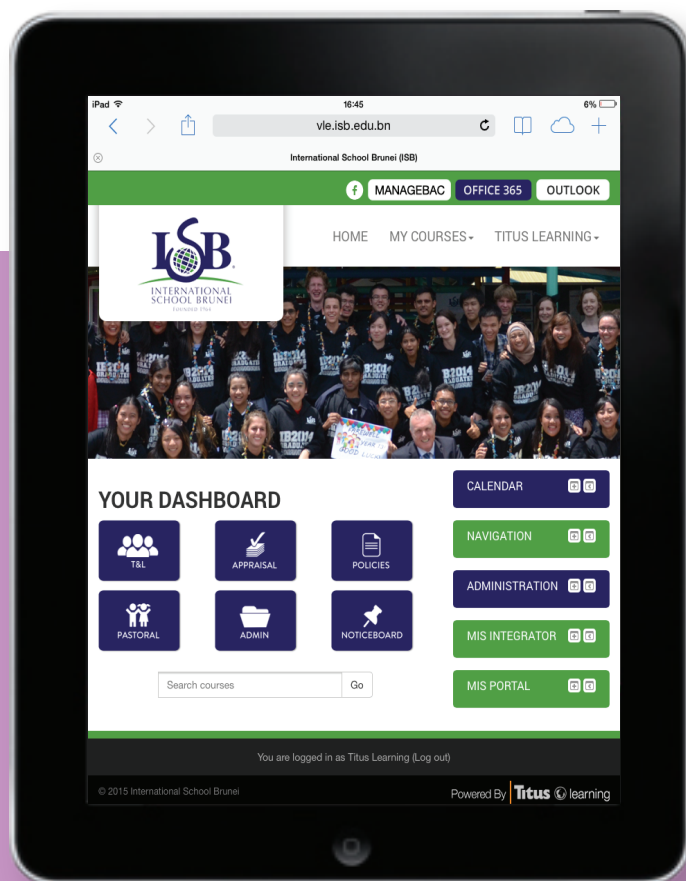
iPad
16:45
6%
vle.isb.edu.bn
International School Brunei (ISB)

MANAGEBAC
OFFICE 365
OUTLOOK

ISB
INTERNATIONAL SCHOOL BRUNEI
FOUNDED 1964

HOME
MY COURSES
TITUS LEARNING

IB2014 GRADUATES

YOUR DASHBOARD

T&L
APPRAISAL
POLICIES
PASTORAL
ADMIN
NOTICEBOARD

Search courses
Go

CALENDAR
NAVIGATION
ADMINISTRATION
MIS INTEGRATOR
MIS PORTAL

You are logged in as Titus Learning (Log out)

© 2015 International School Brunei
Powered By Titus learning